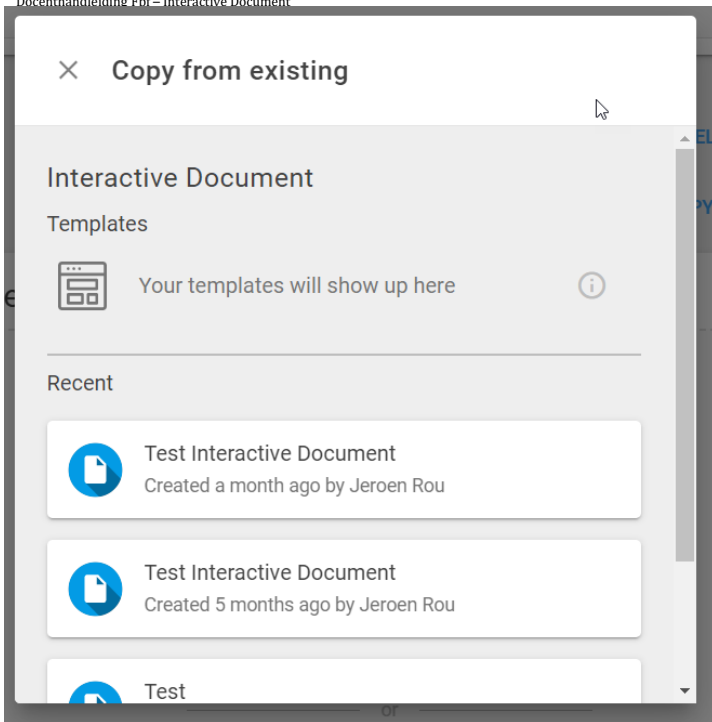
Docenthandleiding Fbl – Interactive Document

Copy from existing

Interactive Document

Templates

Your templates will show up here

Recent

Test Interactive Document
Created a month ago by Jeroen Rou

Test Interactive Document
Created 5 months ago by Jeroen Rou

Test

or